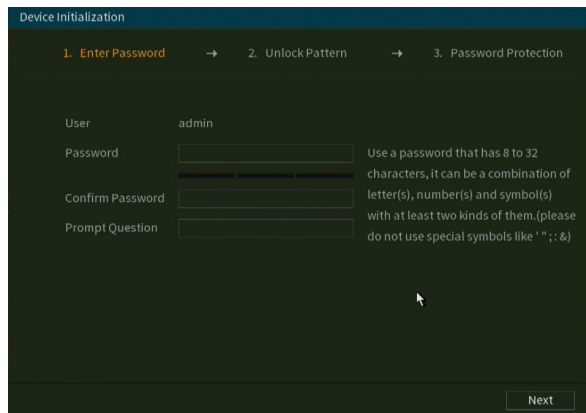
Device Initialization

1. Enter Password → 2. Unlock Pattern → 3. Password Protection

User admin

Password

Confirm Password

Prompt Question

Use a password that has 8 to 32 characters, it can be a combination of letter(s), number(s) and symbol(s) with at least two kinds of them.(please do not use special symbols like ' " ; : &)

Next